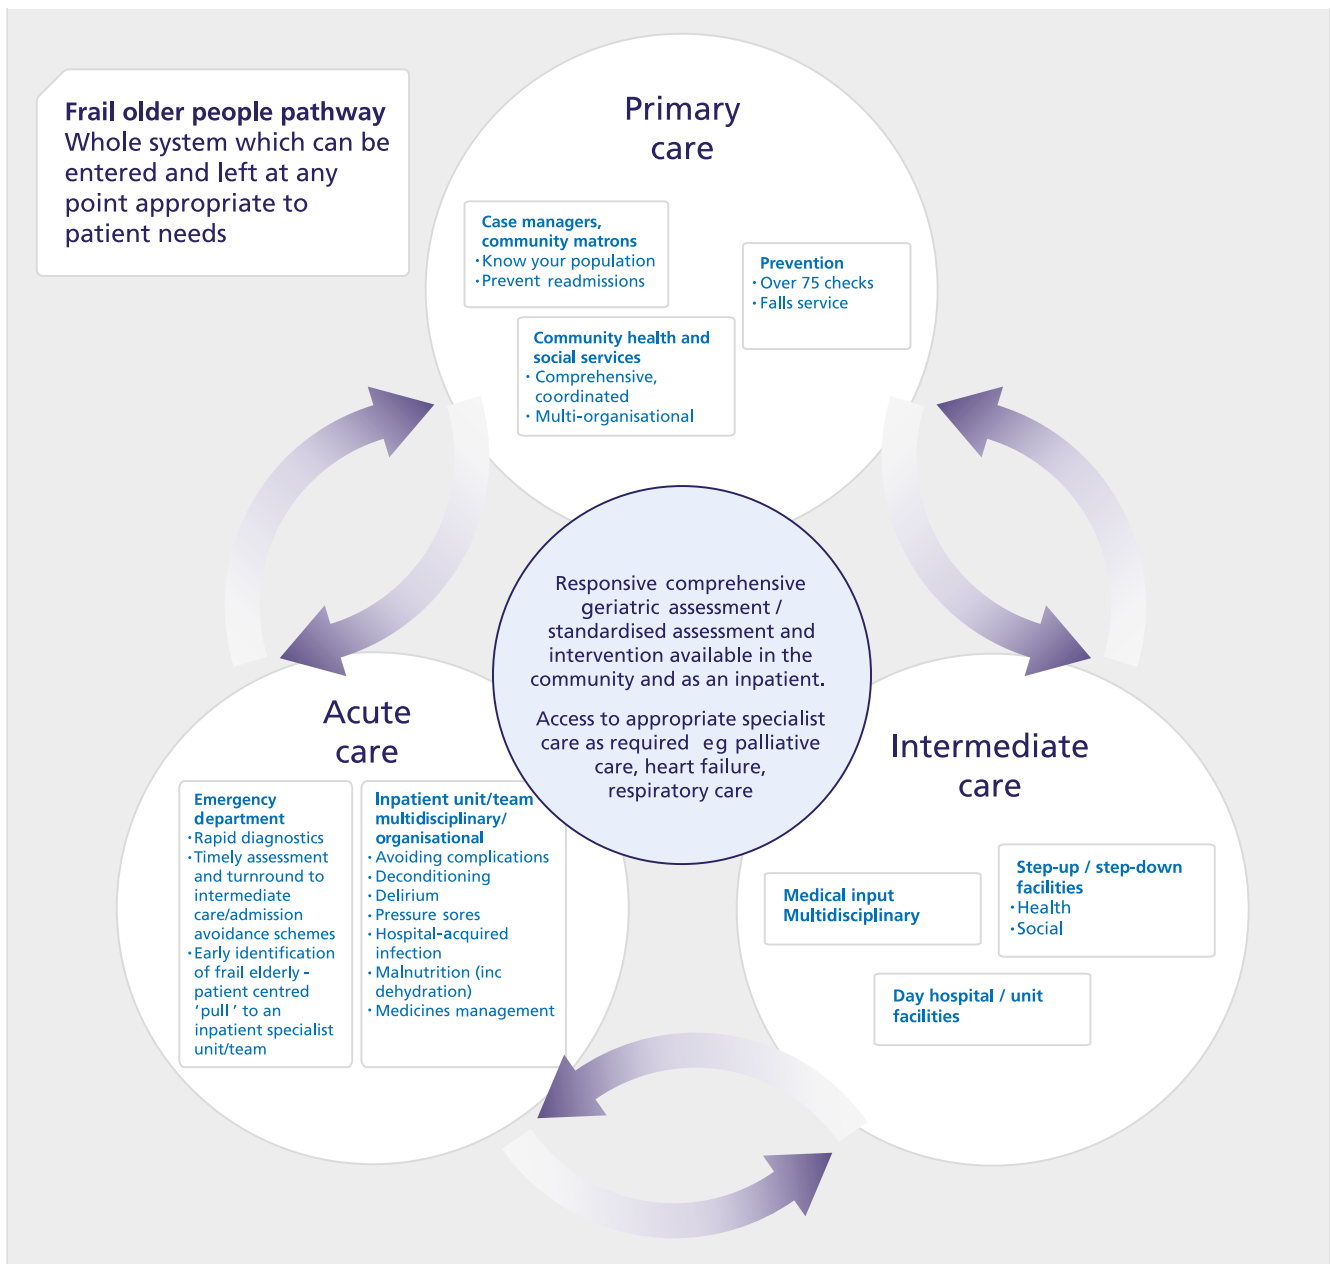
**Frail older people pathway**
Whole system which can be entered and left at any point appropriate to patient needs

Primary care

**Case managers, community matrons**
• Know your population
• Prevent readmissions

**Prevention**
• Over 75 checks
• Falls service

**Community health and social services**
• Comprehensive, coordinated
• Multi-organisational

Responsive comprehensive geriatric assessment / standardised assessment and intervention available in the community and as an inpatient.

Access to appropriate specialist care as required eg palliative care, heart failure, respiratory care

Acute care

**Emergency department**
• Rapid diagnostics
• Timely assessment and turnround to intermediate care/admission avoidance schemes
• Early identification of frail elderly - patient centred 'pull' to an inpatient specialist unit/team

**Inpatient unit/team multidisciplinary/ organisational**
• Avoiding complications
• Deconditioning
• Delirium
• Pressure sores
• Hospital-acquired infection
• Malnutrition (inc dehydration)
• Medicines management

Intermediate care

**Medical input Multidisciplinary**

**Step-up / step-down facilities**
• Health
• Social

**Day hospital / unit facilities**